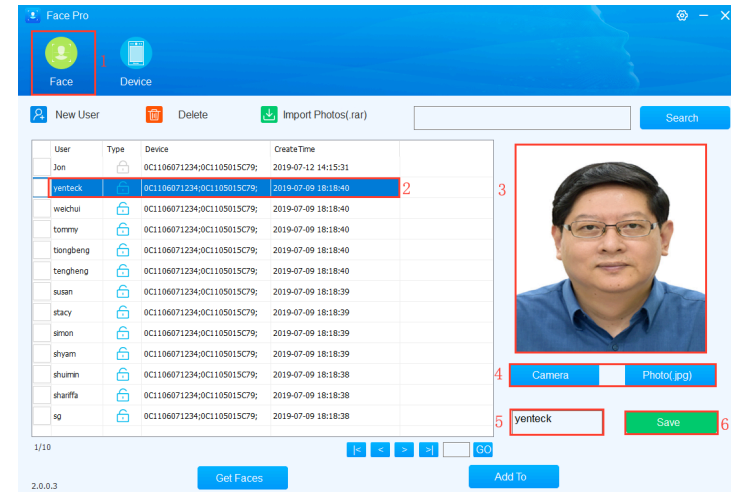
Face Pro

Face 1

Device

New User

Delete

Import Photos(.rar)

Search

| User | Type | Device | CreateTime |
|---|---|---|---|
| Jon | | 0C1106071234;0C1105015C79; | 2019-07-12 14:15:31 |
| yenteck | | 0C1106071234;0C1105015C79; | 2019-07-09 18:18:40 |
| weichui | | 0C1106071234;0C1105015C79; | 2019-07-09 18:18:40 |
| tommy | | 0C1106071234;0C1105015C79; | 2019-07-09 18:18:40 |
| tiongbeng | | 0C1106071234;0C1105015C79; | 2019-07-09 18:18:40 |
| tengheng | | 0C1106071234;0C1105015C79; | 2019-07-09 18:18:40 |
| susan | | 0C1106071234;0C1105015C79; | 2019-07-09 18:18:39 |
| stacy | | 0C1106071234;0C1105015C79; | 2019-07-09 18:18:39 |
| simon | | 0C1106071234;0C1105015C79; | 2019-07-09 18:18:39 |
| shyam | | 0C1106071234;0C1105015C79; | 2019-07-09 18:18:39 |
| shuimin | | 0C1106071234;0C1105015C79; | 2019-07-09 18:18:38 |
| shariffa | | 0C1106071234;0C1105015C79; | 2019-07-09 18:18:38 |
| sg | | 0C1106071234;0C1105015C79; | 2019-07-09 18:18:38 |

2

3

1/10

|< < > >| GO

4 Camera Photo(.jpg)

5 yenteck

Save 6

Get Faces

Add To

2.0.0.3